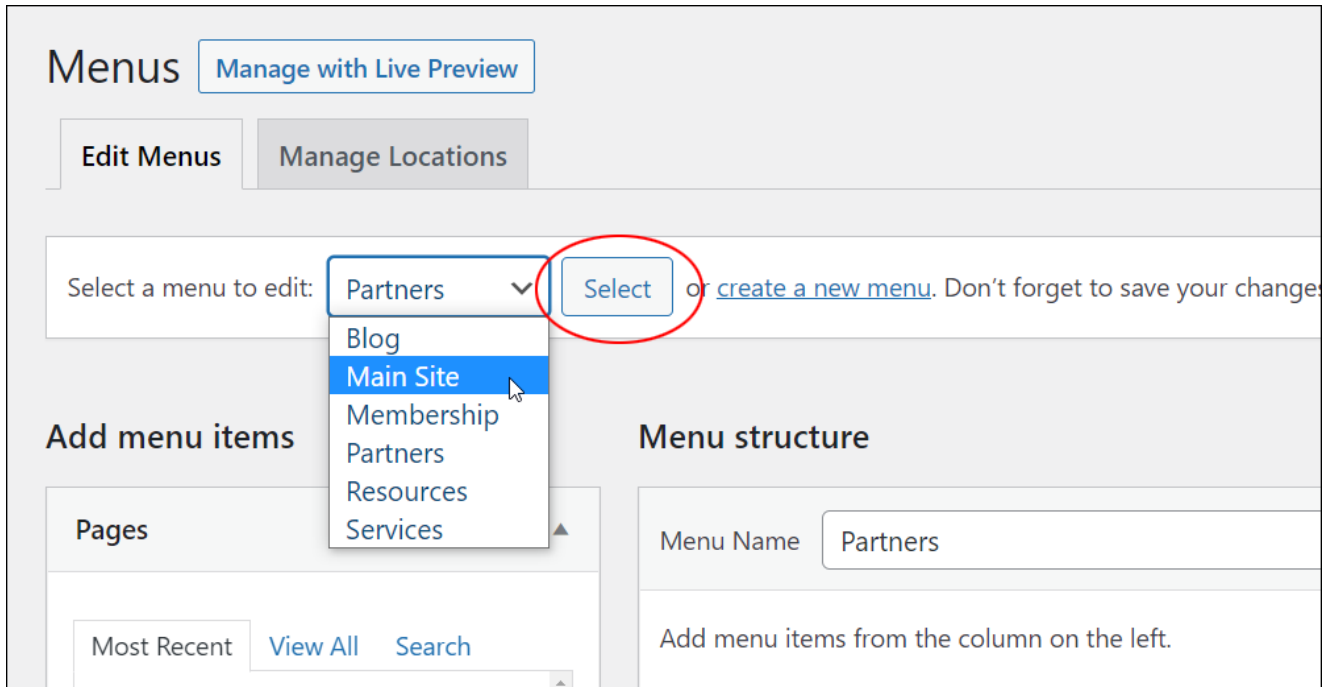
Menus Manage with Live Preview

Edit Menus Manage Locations

Select a menu to edit: Partners Select or create a new menu. Don't forget to save your changes

Blog
Main Site
Membership
Partners
Resources
Services

Add menu items

Pages

Most Recent View All Search

Menu structure

Menu Name Partners

Add menu items from the column on the left.